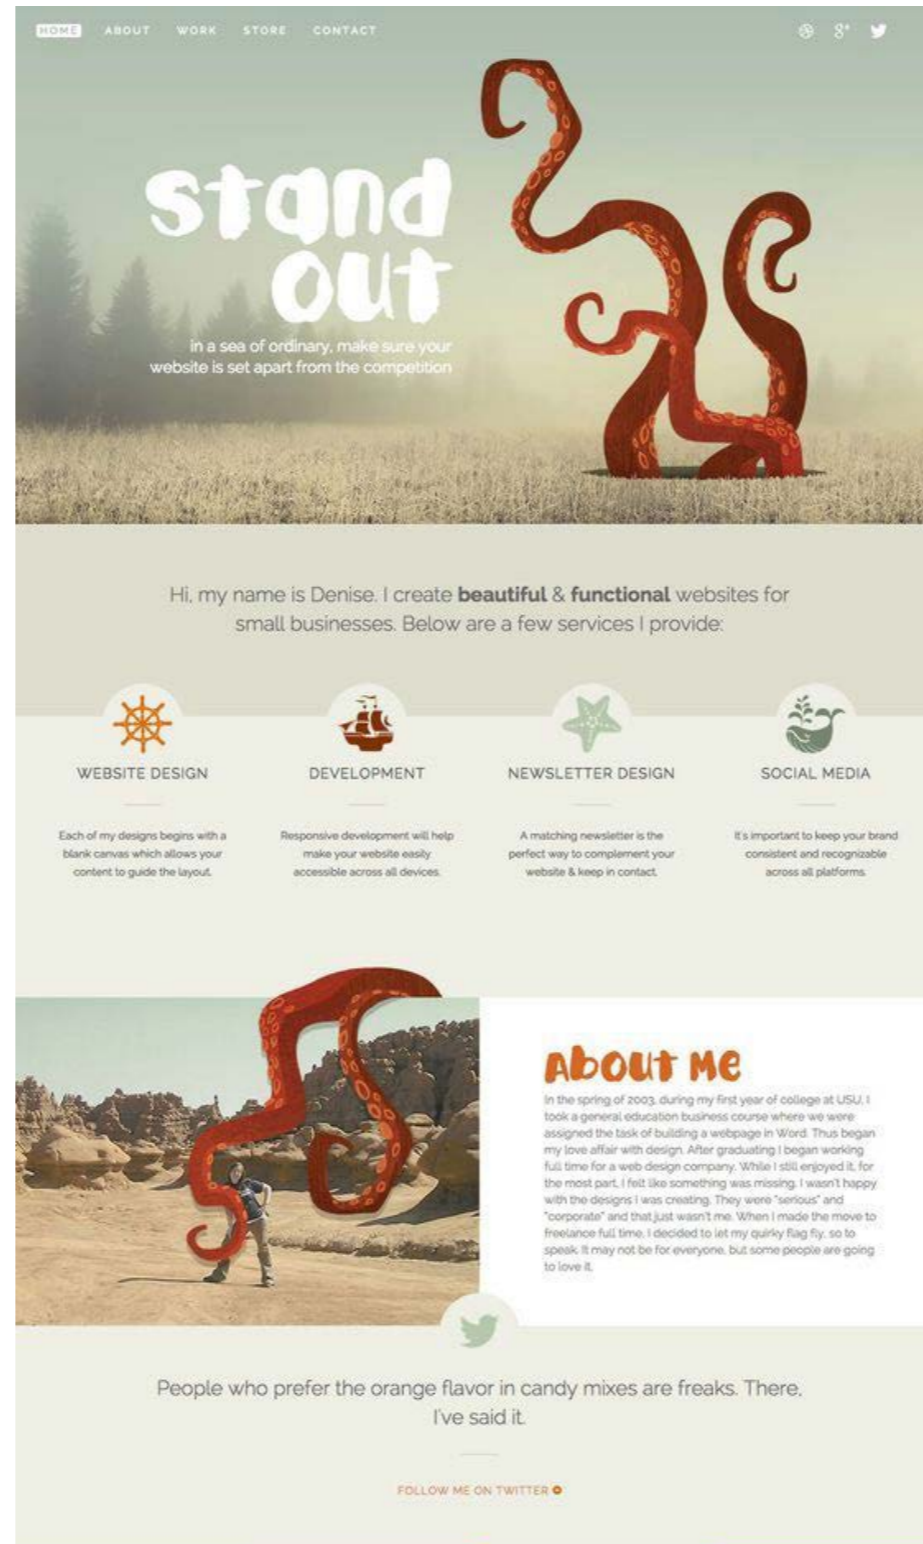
HOME ABOUT WORK STORE CONTACT

stand out

in a sea of ordinary, make sure your website is set apart from the competition

Hi, my name is Denise. I create **beautiful** & **functional** websites for small businesses. Below are a few services I provide:

WEBSITE DESIGN

Each of my designs begins with a blank canvas which allows your content to guide the layout.

DEVELOPMENT

Responsive development will help make your website easily accessible across all devices.

NEWSLETTER DESIGN

A matching newsletter is the perfect way to complement your website & keep in contact.

SOCIAL MEDIA

It's important to keep your brand consistent and recognizable across all platforms.

About Me

In the spring of 2003, during my first year of college at USU, I took a general education business course where we were assigned the task of building a webpage in Word. Thus began my love affair with design. After graduating I began working full time for a web design company. While I still enjoyed it, for the most part, I felt like something was missing. I wasn't happy with the designs I was creating. They were "serious" and "corporate" and that just wasn't me. When I made the move to freelance full time, I decided to let my quirky flag fly, so to speak. It may not be for everyone, but some people are going to love it.

People who prefer the orange flavor in candy mixes are freaks. There, I've said it.

FOLLOW ME ON TWITTER